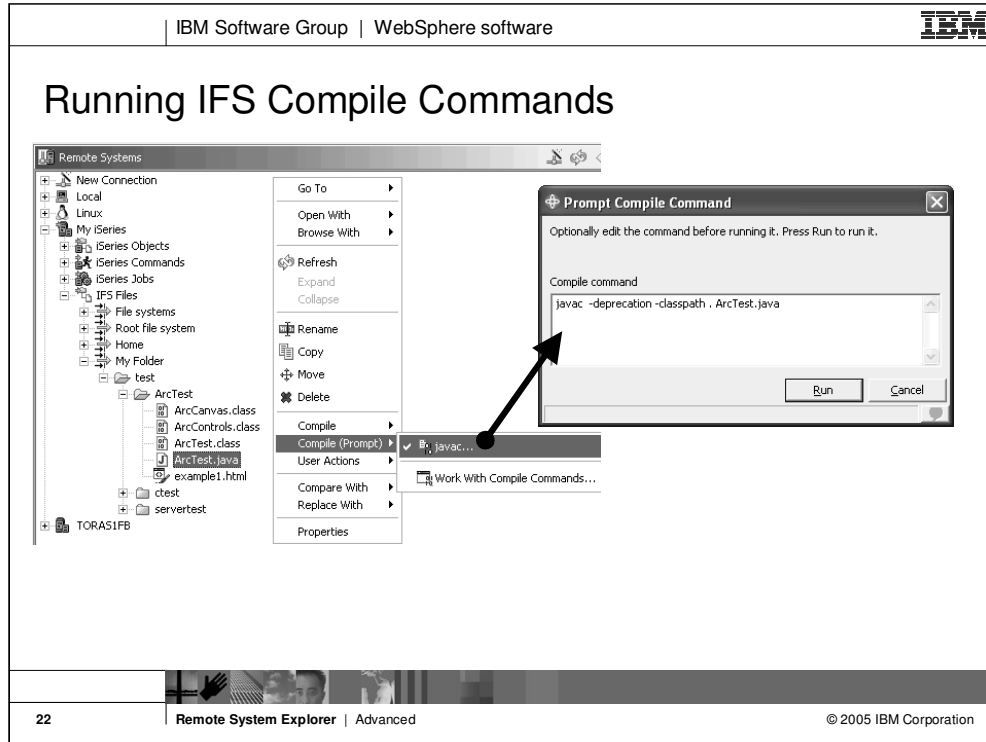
IBM Software Group | WebSphere software

IBM

Running IFS Compile Commands

Remote Systems

New Connection
Local
Linux
My iSeries
iSeries Objects
iSeries Commands
iSeries Jobs
IFS Files
File systems
Root file system
Home
My Folder
test
ArcTest
ArcCanvas.class
ArcControls.class
ArcTest.class
ArcTest.java
example1.html
ctest
servertest
TORAS1FB

Go To
Open With
Browse With
Refresh
Expand
Collapse
Rename
Copy
Move
Delete
Compile
Compile (Prompt)
User Actions
Compare With
Replace With
Properties

javac...
Work With Compile Commands...

Prompt Compile Command

Optionally edit the command before running it. Press Run to run it.

Compile command

javac -deprecation -classpath . ArcTest.java

Run
Cancel

22 | Remote System Explorer | Advanced © 2005 IBM Corporation